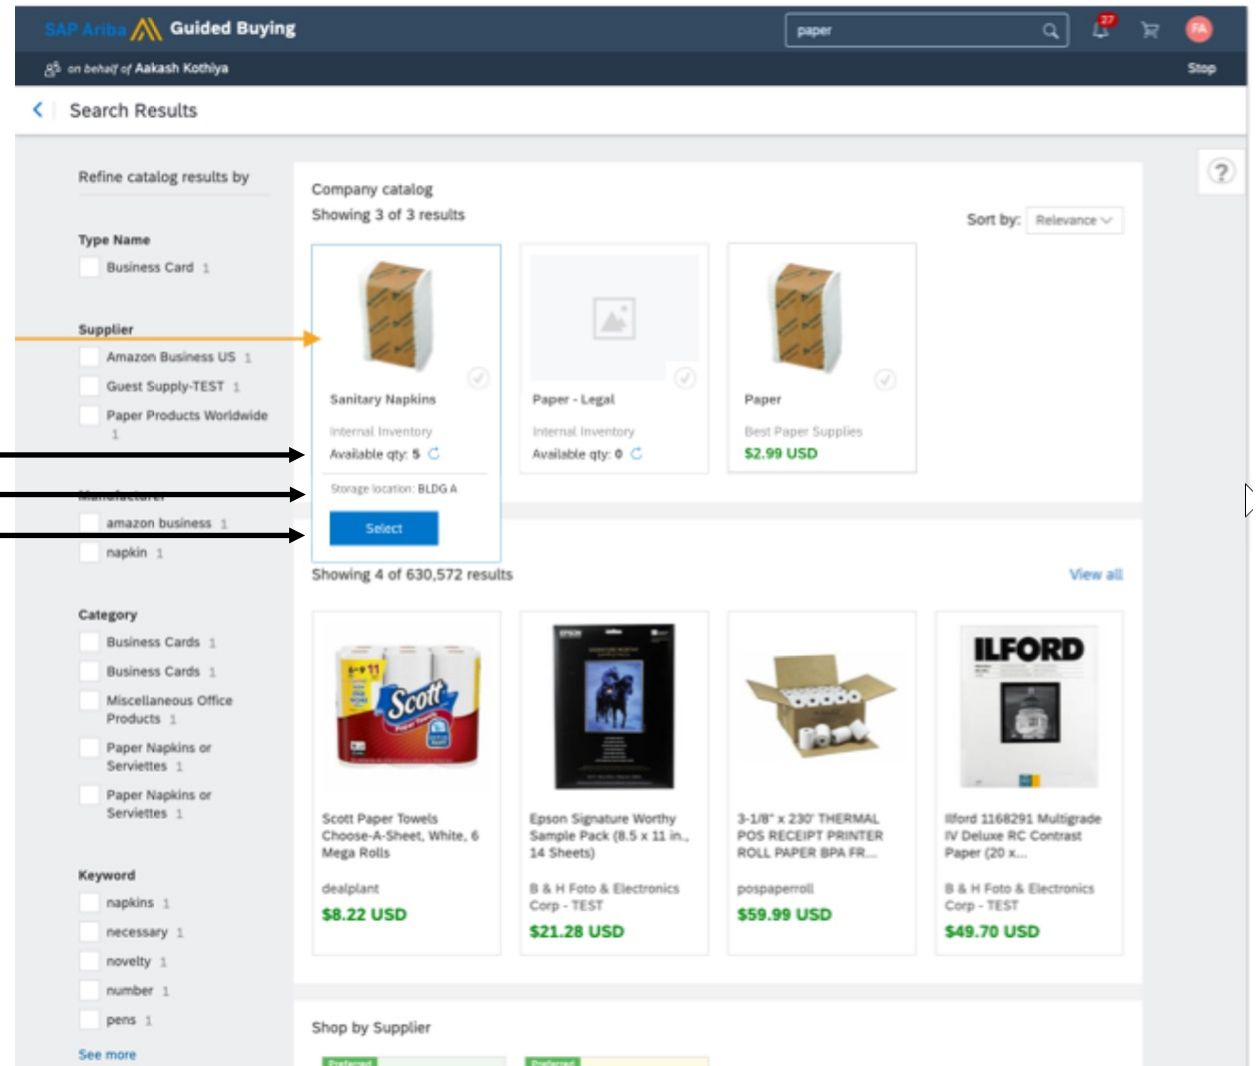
SAP Ariba Guided Buying

paper

27

FA

on behalf of Aakash Kothiya

Stop

Search Results

Refine catalog results by

Type Name

Business Card 1

Supplier

Amazon Business US 1

Guest Supply-TEST 1

Paper Products Worldwide 1

Manufacturer

amazon business 1

napkin 1

Category

Business Cards 1

Business Cards 1

Miscellaneous Office Products 1

Paper Napkins or Serviettes 1

Paper Napkins or Serviettes 1

Keyword

napkins 1

necessary 1

novelty 1

number 1

pens 1

See more

Company catalog

Showing 3 of 3 results

Sort by: Relevance

Sanitary Napkins

Internal Inventory

Available qty: 5

Storage location: BLDG A

Select

Paper - Legal

Internal Inventory

Available qty: 0

Paper

Best Paper Supplies

$2.99 USD

Showing 4 of 630,572 results

View all

Scott Paper Towels Choose-A-Sheet, White, 6 Mega Rolls

dealplant

$8.22 USD

Epson Signature Worthy Sample Pack (8.5 x 11 in., 14 Sheets)

B & H Foto & Electronics Corp - TEST

$21.28 USD

3-1/8" x 230' THERMAL POS RECEIPT PRINTER ROLL PAPER BPA FR...

pospaperroll

$59.99 USD

ILFORD

Ilford 1168291 Multigrade IV Deluxe RC Contrast Paper (20 x...

B & H Foto & Electronics Corp - TEST

$49.70 USD

Shop by Supplier

Preferred

Preferred